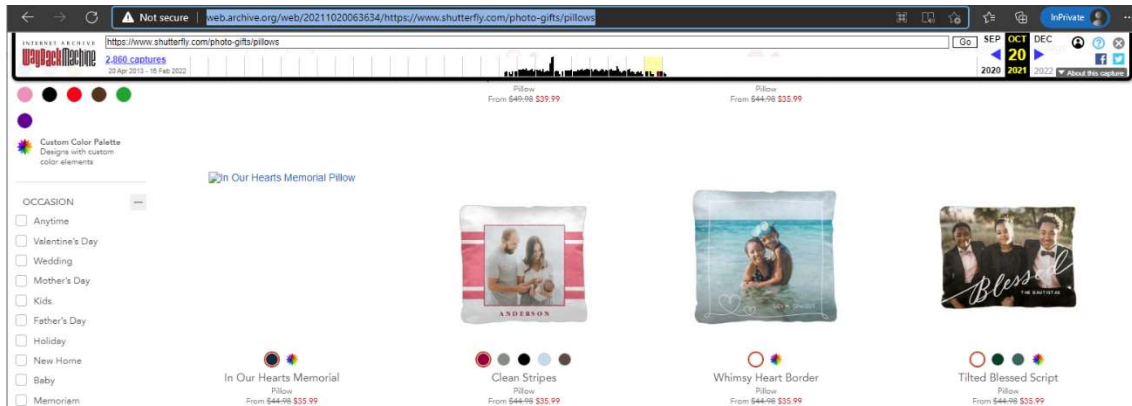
Not secure web.archive.org/web/20211020063634/https://www.shutterfly.com/photo-gifts/pillows

InPrivate

INTERNET ARCHIVE
WayBackMachine
https://www.shutterfly.com/photo-gifts/pillows
Go
2,860 captures
20 Apr 2013 - 16 Feb 2022
SEP OCT DEC
20
2020 2021 2022
About this capture

Pillow
From $49.98 $39.99

Pillow
From $44.98 $35.99

Custom Color Palette
Designs with custom color elements

OCCASION
Anytime
Valentine's Day
Wedding
Mother's Day
Kids
Father's Day
Holiday
New Home
Baby
Memoriam

In Our Hearts Memorial Pillow

ANDERSON

Blessed
THE SMITHS

In Our Hearts Memorial
Pillow
From $44.98 $35.99

Clean Stripes
Pillow
From $44.98 $35.99

Whimsy Heart Border
Pillow
From $44.98 $35.99

Tilted Blessed Script
Pillow
From $44.98 $35.99